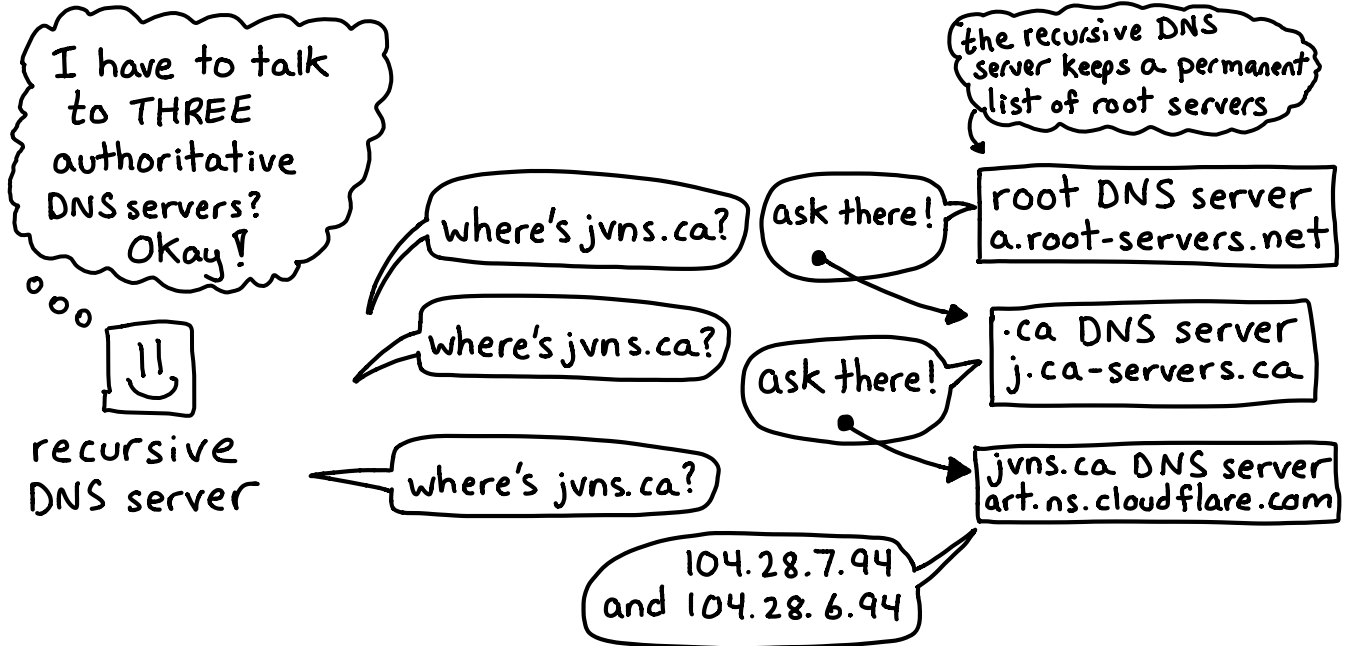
I have to talk to THREE authoritative DNS servers? Okay!

recursive DNS server

the recursive DNS server keeps a permanent list of root servers

where's jvns.ca?

ask there!

root DNS server
a.root-servers.net

where's jvns.ca?

ask there!

.ca DNS server
j.ca-servers.ca

where's jvns.ca?

jvns.ca DNS server
art.ns.cloudflare.com

104.28.7.94
and 104.28.6.94